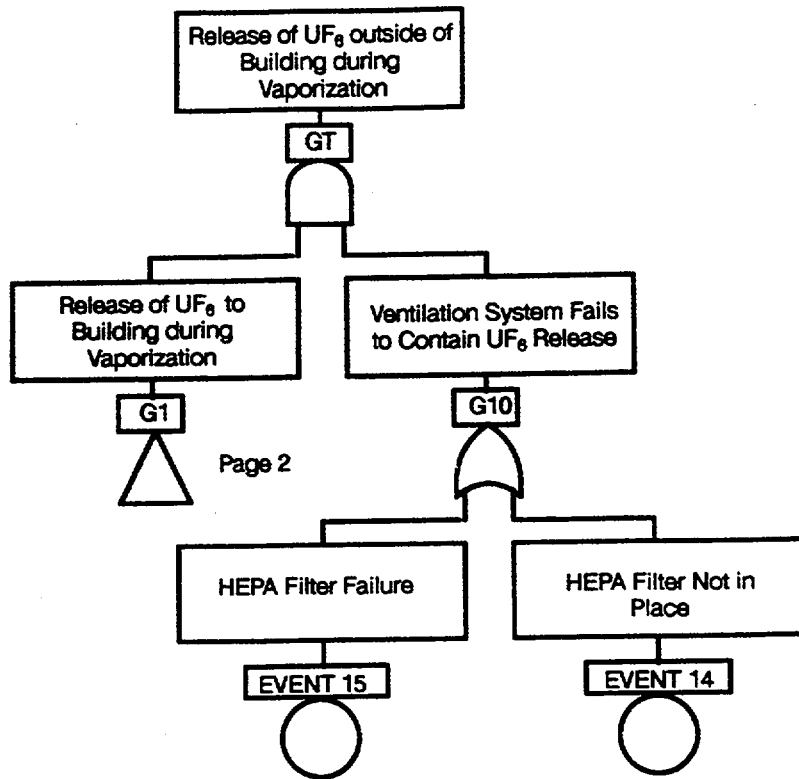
Release of $UF_6$ outside of Building during Vaporization

GT

Release of $UF_6$ to Building during Vaporization

Ventilation System Fails to Contain $UF_6$ Release

G1

Page 2

G10

HEPA Filter Failure

HEPA Filter Not in Place

EVENT 15

EVENT 14